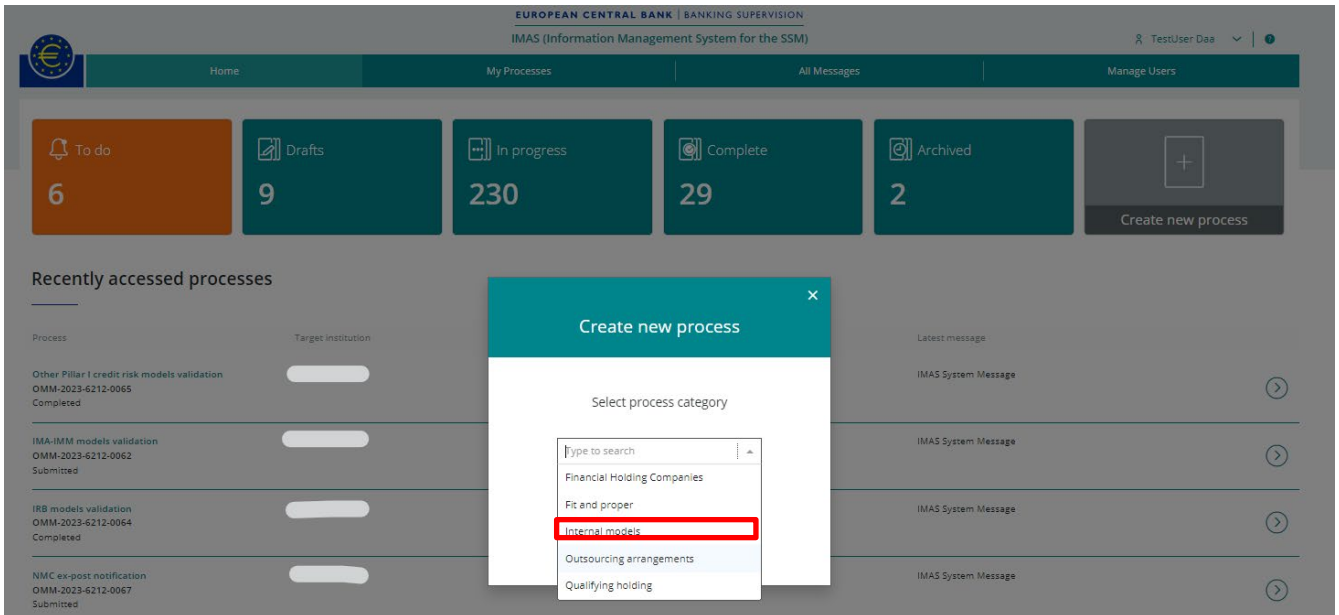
EUROPEAN CENTRAL BANK | BANKING SUPERVISION
IMAS (Information Management System for the SSM)

TestUser Daa

Home | My Processes | All Messages | Manage Users

To do
6

Drafts
9

In progress
230

Complete
29

Archived
2

+
Create new process

Recently accessed processes

Process | Target institution | Latest message

Other Pillar I credit risk models validation
OMM-2023-6212-0065
Completed
IMAS System Message

IMA-IMM models validation
OMM-2023-6212-0062
Submitted
IMAS System Message

IRB models validation
OMM-2023-6212-0064
Completed
IMAS System Message

NMC ex-post notification
OMM-2023-6212-0067
Submitted
IMAS System Message

×
Create new process

Select process category

Type to search
Financial Holding Companies
Fit and proper
Internal models
Outsourcing arrangements
Qualifying holding